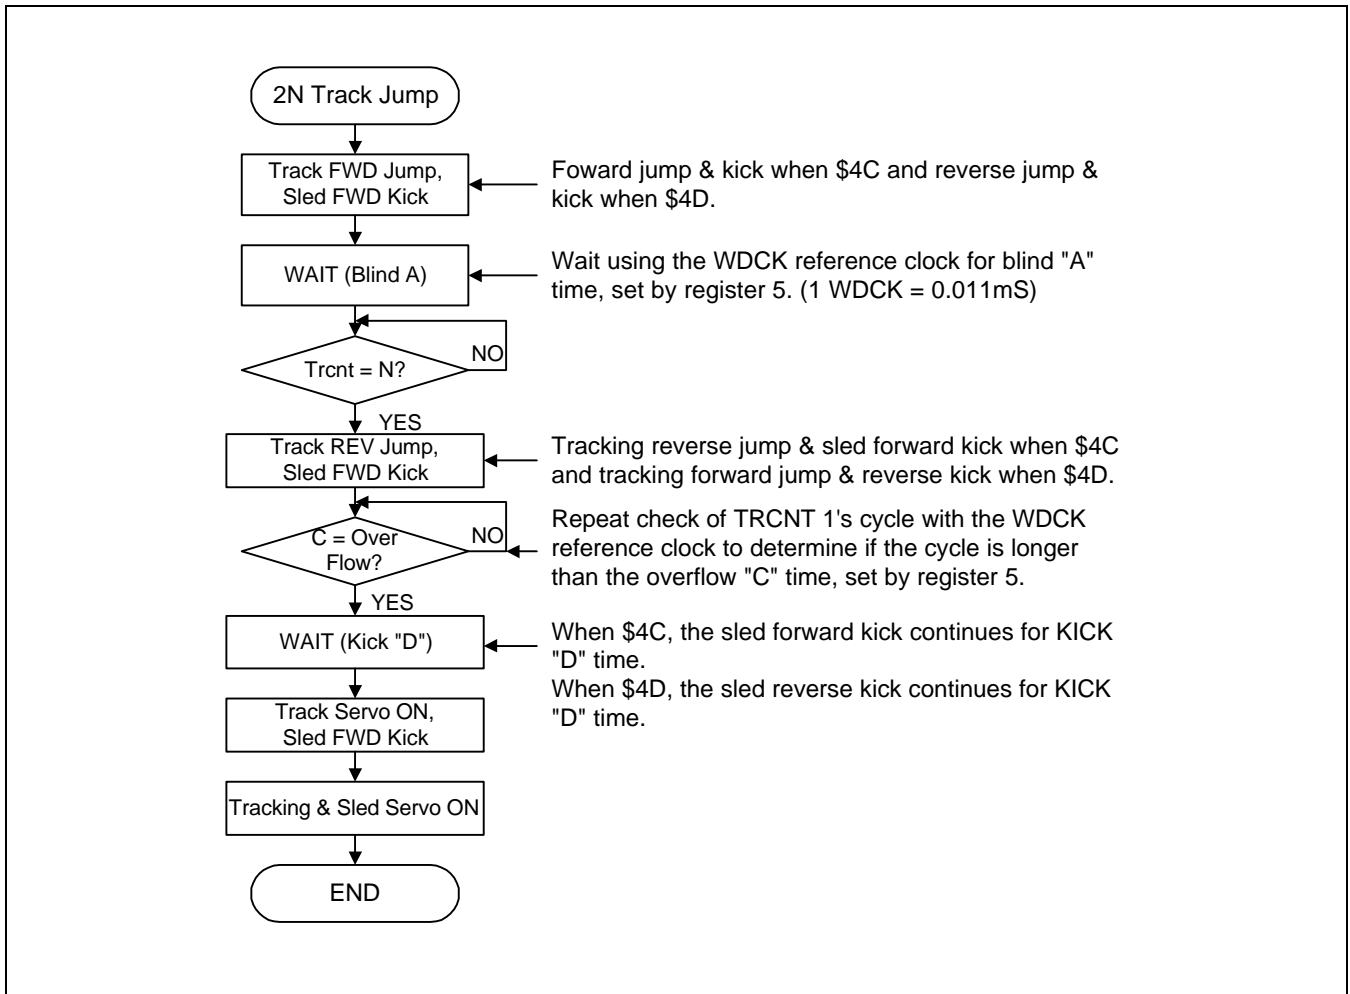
2N Track Jump

Track FWD Jump, Sled FWD Kick

Foward jump & kick when \$4C and reverse jump & kick when \$4D.

WAIT (Blind A)

Wait using the WDCK reference clock for blind "A" time, set by register 5. (1 WDCK = 0.011mS)

Trcnt = N?

NO

YES

Track REV Jump, Sled FWD Kick

Tracking reverse jump & sled forward kick when \$4C and tracking forward jump & reverse kick when \$4D.

C = Over Flow?

NO

Repeat check of TRCNT 1's cycle with the WDCK reference clock to determine if the cycle is longer than the overflow "C" time, set by register 5.

YES

WAIT (Kick "D")

When \$4C, the sled forward kick continues for KICK "D" time.
When \$4D, the sled reverse kick continues for KICK "D" time.

Track Servo ON, Sled FWD Kick

Tracking & Sled Servo ON

END